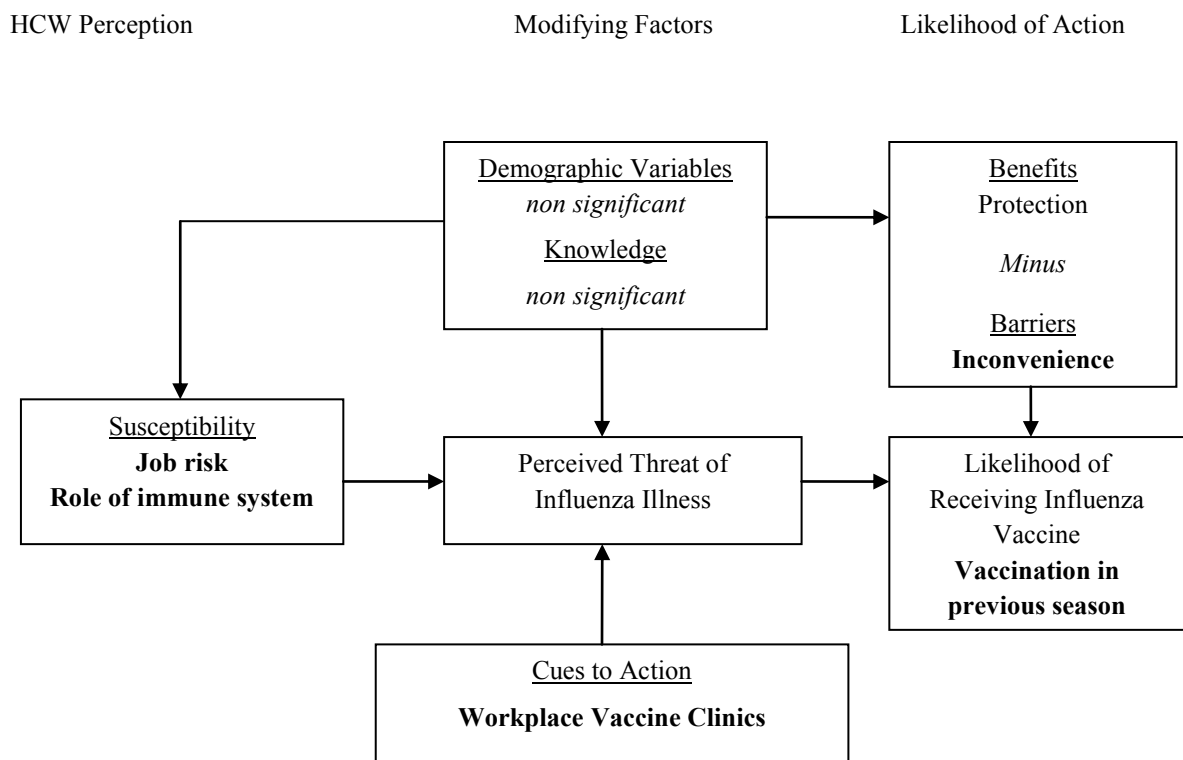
HCW Perception

Modifying Factors

Likelihood of Action

Demographic Variables
*non significant*
Knowledge
*non significant*

Benefits
Protection
*Minus*
Barriers
**Inconvenience**

Susceptibility
**Job risk**
**Role of immune system**

Perceived Threat of Influenza Illness

Likelihood of Receiving Influenza Vaccine
**Vaccination in previous season**

Cues to Action
**Workplace Vaccine Clinics**